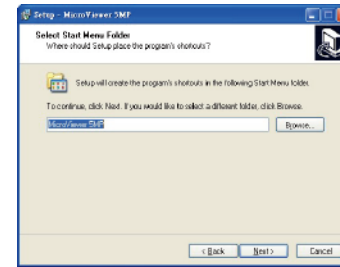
Setup - MicroViewer 3MP

Select Start Menu Folder
Where should Setup place the program's shortcuts?

Setup will create the program's shortcuts in the following Start Menu folder.

To continue, click Next. If you would like to select a different folder, click Browse.

MicroViewer 3MP

Browse...

< Back

Next >

Cancel